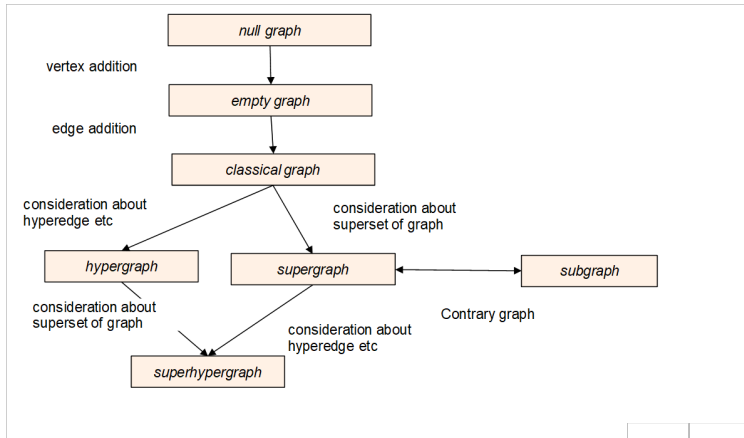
null graph

vertex addition

empty graph

edge addition

classical graph

consideration about hyperedge etc

consideration about superset of graph

hypergraph

supergraph

subgraph

consideration about superset of graph

Contrary graph

consideration about hyperedge etc

superhypergraph